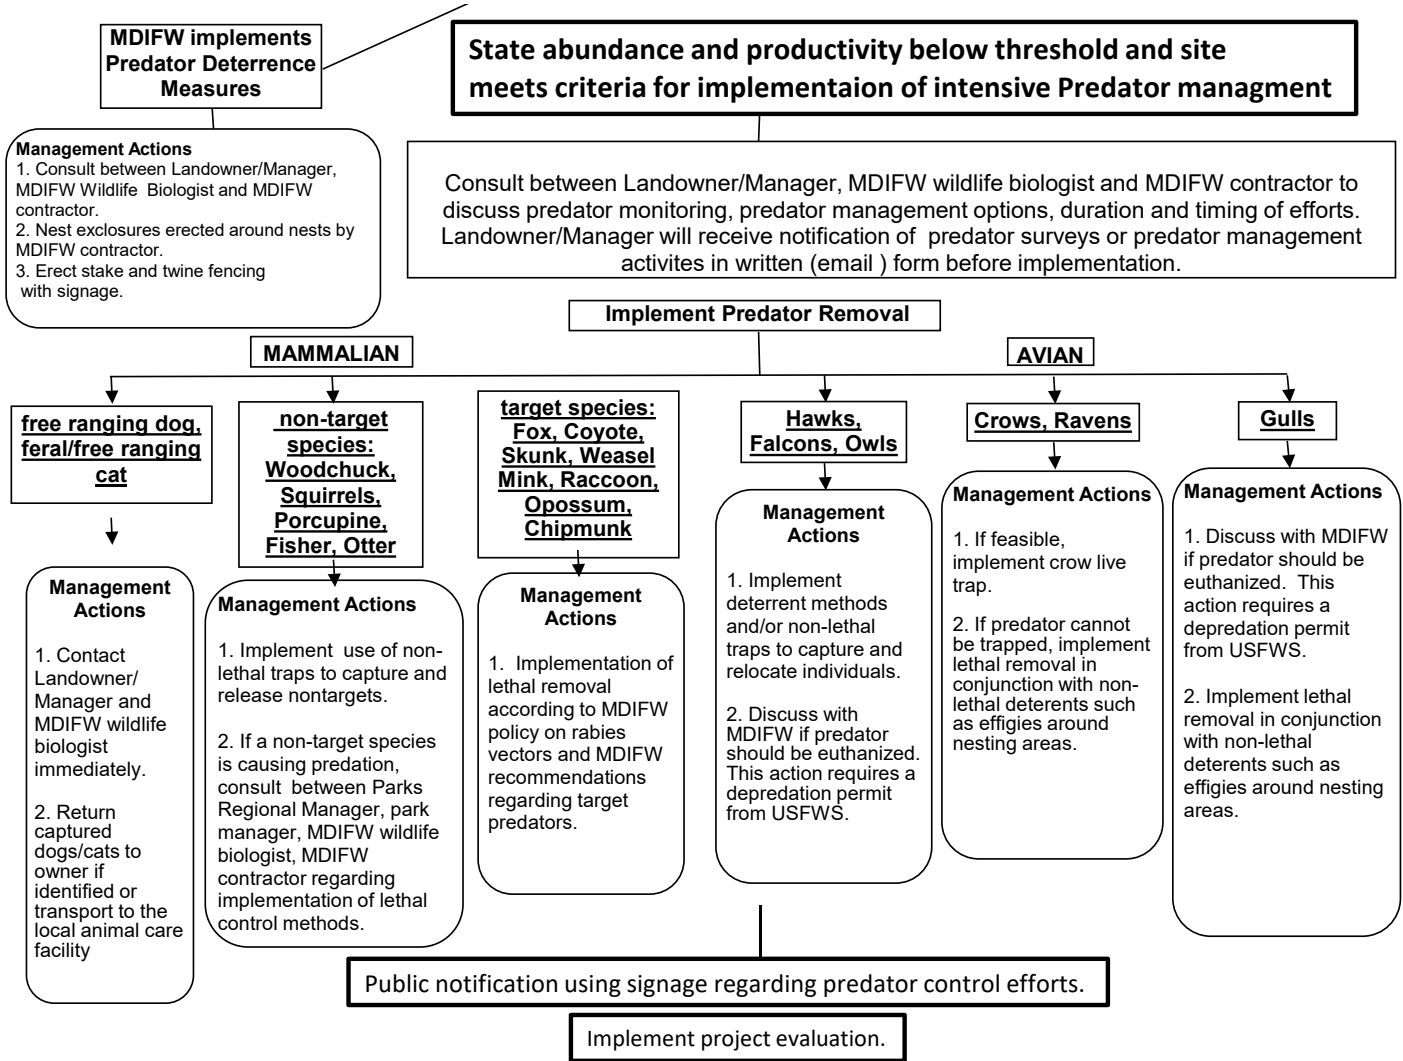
MDIFW implements Predator Deterrence Measures

State abundance and productivity below threshold and site meets criteria for implementaion of intensive Predator managment

Management Actions
1. Consult between Landowner/Manager, MDIFW Wildlife Biologist and MDIFW contractor.
2. Nest exclosures erected around nests by MDIFW contractor.
3. Erect stake and twine fencing with signage.

Consult between Landowner/Manager, MDIFW wildlife biologist and MDIFW contractor to discuss predator monitoring, predator management options, duration and timing of efforts. Landowner/Manager will receive notification of predator surveys or predator management activites in written (email ) form before implementation.

Implement Predator Removal

MAMMALIAN

AVIAN

free ranging dog, feral/free ranging cat

Management Actions

1. Contact Landowner/ Manager and MDIFW wildlife biologist immediately.

2. Return captured dogs/cats to owner if identified or transport to the local animal care facility

non-target species: Woodchuck, Squirrels, Porcupine, Fisher, Otter

Management Actions

1. Implement use of non-lethal traps to capture and release nontargets.

2. If a non-target species is causing predation, consult between Parks Regional Manager, park manager, MDIFW wildlife biologist, MDIFW contractor regarding implementation of lethal control methods.

target species: Fox, Coyote, Skunk, Weasel Mink, Raccoon, Opossum, Chipmunk

Management Actions

1. Implementation of lethal removal according to MDIFW policy on rabies vectors and MDIFW recommendations regarding target predators.

Hawks, Falcons, Owls

Management Actions

1. Implement deterrent methods and/or non-lethal traps to capture and relocate individuals.

2. Discuss with MDIFW if predator should be euthanized. This action requires a depredation permit from USFWS.

Crows, Ravens

Management Actions

1. If feasible, implement crow live trap.

2. If predator cannot be trapped, implement lethal removal in conjunction with non-lethal deterents such as effigies around nesting areas.

Gulls

Management Actions

1. Discuss with MDIFW if predator should be euthanized. This action requires a depredation permit from USFWS.

2. Implement lethal removal in conjunction with non-lethal deterents such as effigies around nesting areas.

Public notification using signage regarding predator control efforts.

Implement project evaluation.